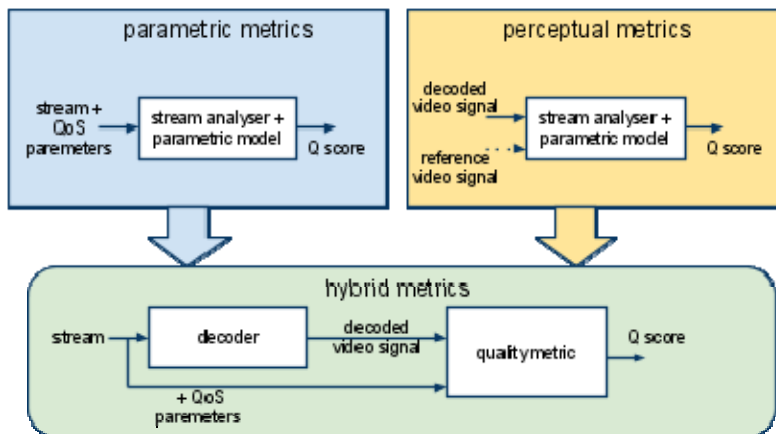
parametric metrics

stream + QoS paremeters

stream analyser + parametric model

Q score

perceptual metrics

decoded video signal

reference video signal

stream analyser + parametric model

Q score

hybrid metrics

stream

decoder

decoded video signal

qualitymetric

Q score

+ QoS paremeters